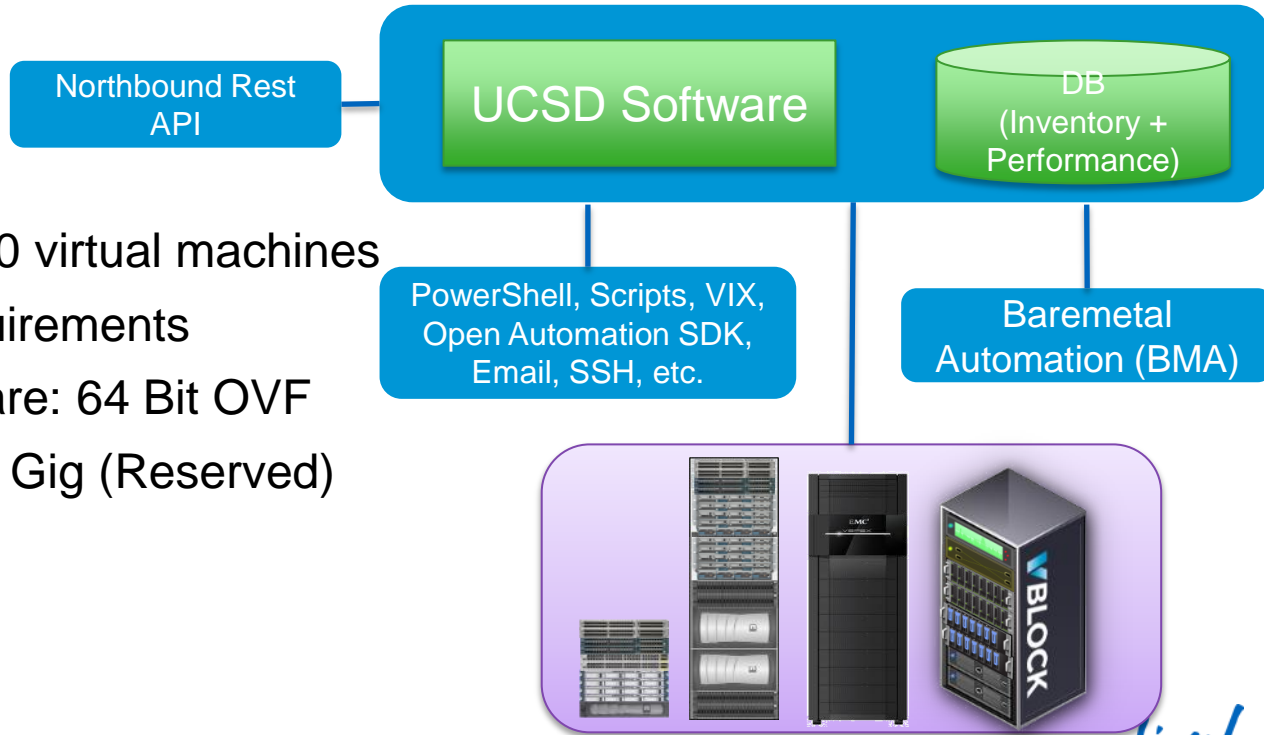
Northbound Rest API

UCSD Software

DB (Inventory + Performance)

0 virtual machines
uirements
are: 64 Bit OVF
Gig (Reserved)

PowerShell, Scripts, VIX, Open Automation SDK, Email, SSH, etc.

Baremetal Automation (BMA)

EMC

VBLOCK